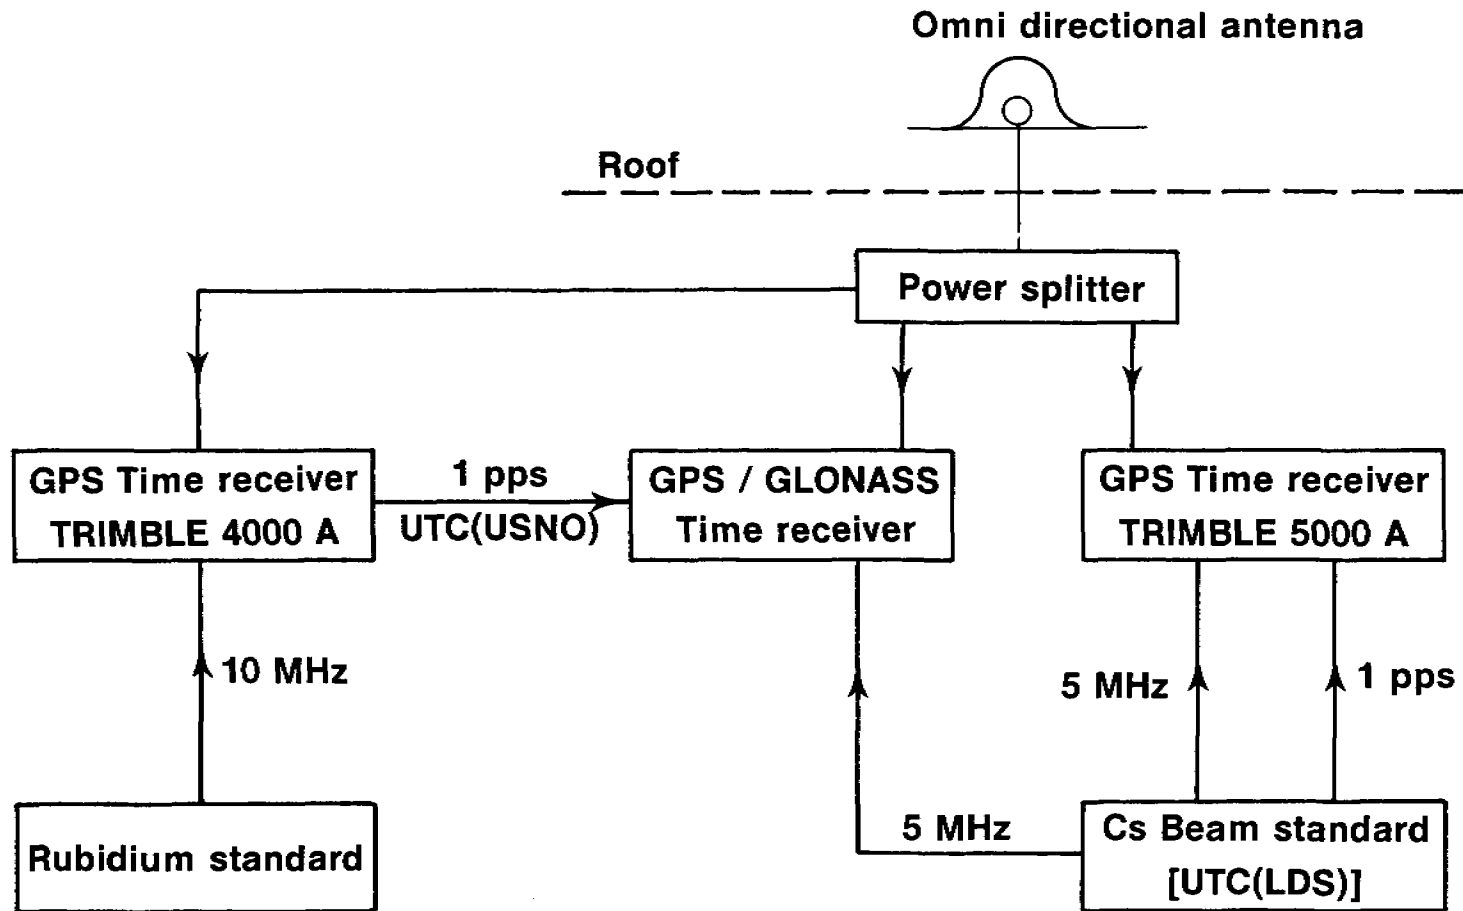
Omni directional antenna

Roof

Power splitter

GPS Time receiver TRIMBLE 4000 A

1 pps

UTC(USNO)

GPS / GLONASS Time receiver

GPS Time receiver TRIMBLE 5000 A

10 MHz

5 MHz

1 pps

Rubidium standard

5 MHz

Cs Beam standard [UTC(LDS)]